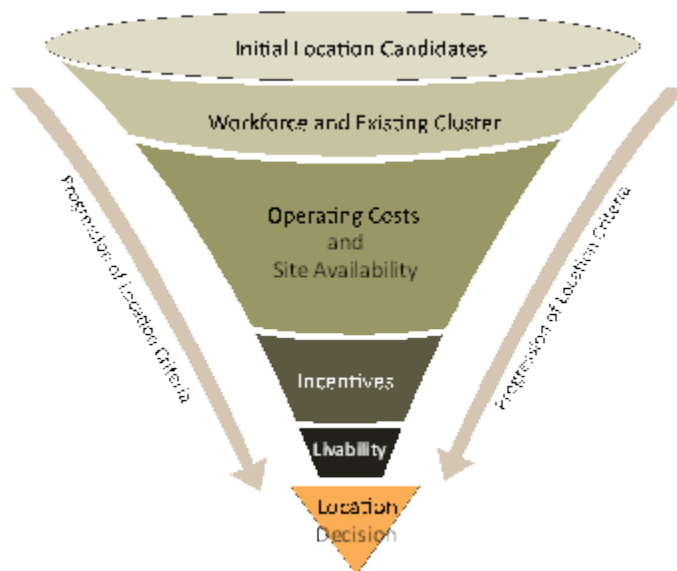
Initial Location Candidates

Workforce and Existing Cluster

Operating Costs
and
Site Availability

Incentives

Livability

Location
Decision

Progression of Location Criteria

Progression of Location Criteria